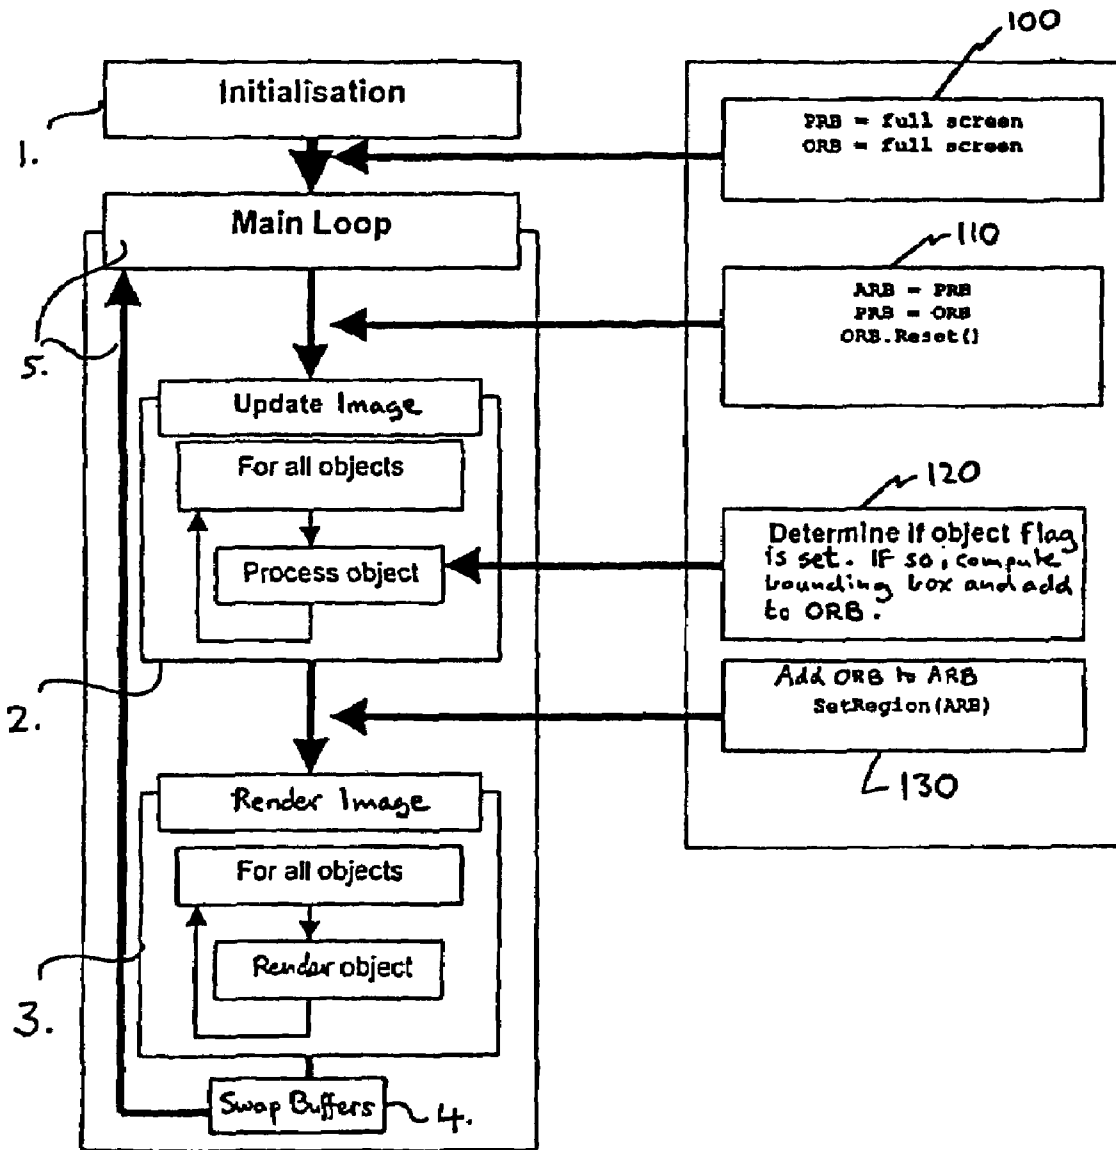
100

Initialisation

1.

PRB = full screen
ORB = full screen

Main Loop

110

ARB = PRB
PRB = ORB
ORB.Reset()

5.

Update Image

For all objects

120

Process object

Determine if object flag is set. If so, compute bounding box and add to ORB.

2.

Add ORB to ARB
SetRegion(ARB)

130

Render Image

For all objects

Render object

3.

Swap Buffers

4.